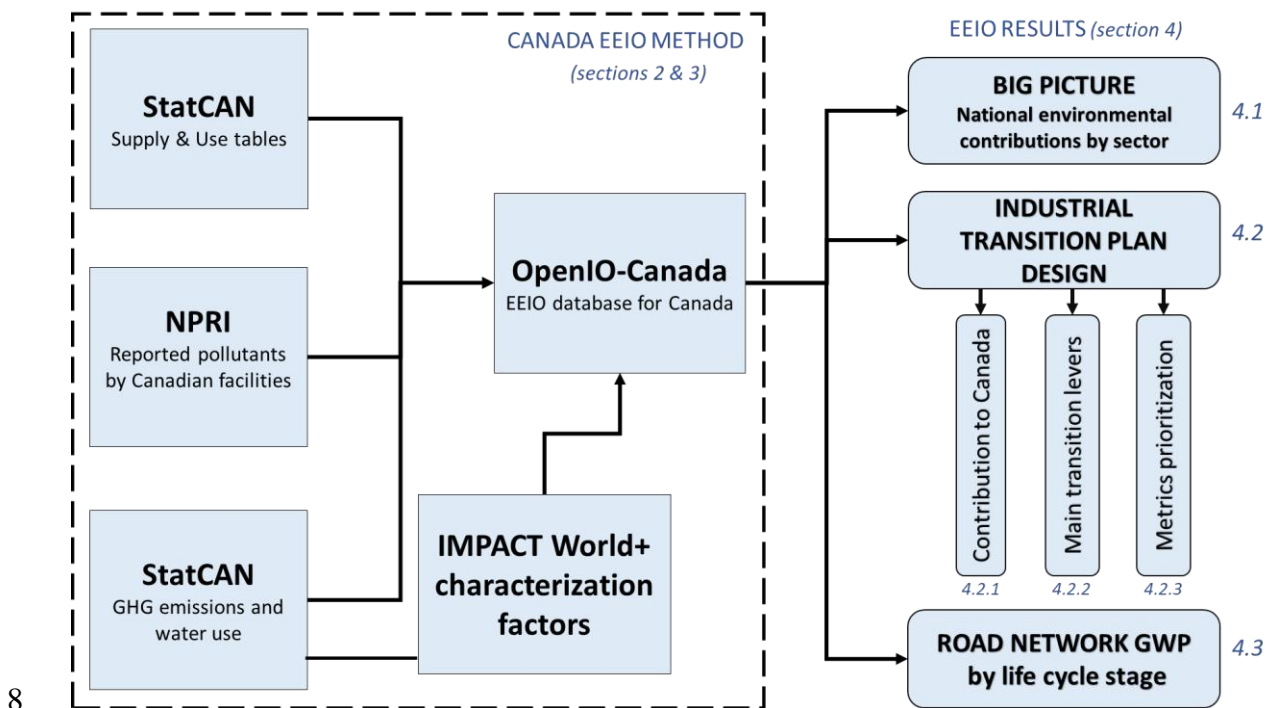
CANADA EEIO METHOD
(sections 2 & 3)

StatCAN
Supply & Use tables

NPRI
Reported pollutants by Canadian facilities

StatCAN
GHG emissions and water use

OpenIO-Canada
EEIO database for Canada

IMPACT World+ characterization factors

EEIO RESULTS (section 4)

BIG PICTURE
National environmental contributions by sector
4.1

INDUSTRIAL TRANSITION PLAN DESIGN
4.2

Contribution to Canada
4.2.1

Main transition levers
4.2.2

Metrics prioritization
4.2.3

ROAD NETWORK GWP
by life cycle stage
4.3

8